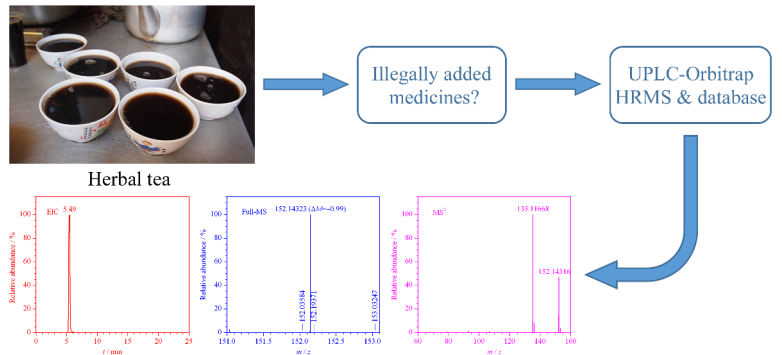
Herbal tea

Illegally added medicines?

UPLC-Orbitrap HRMS & database

EIC 5.49

Relative abundance / %

100
80
60
40
20
0

0 5 10 15 20 25
$t$ / min

Full-MS 152.14323 ($\Delta/\!-\!0.99$)

Relative abundance / %

100
80
60
40
20
0

152.03584
152.19371
153.03247

151.0 151.5 152.0 152.5 153.0
$m/z$

MS$^2$

135.11668

152.14316

Relative abundance / %

100
80
60
40
20
0

60 80 100 120 140 160
$m/z$